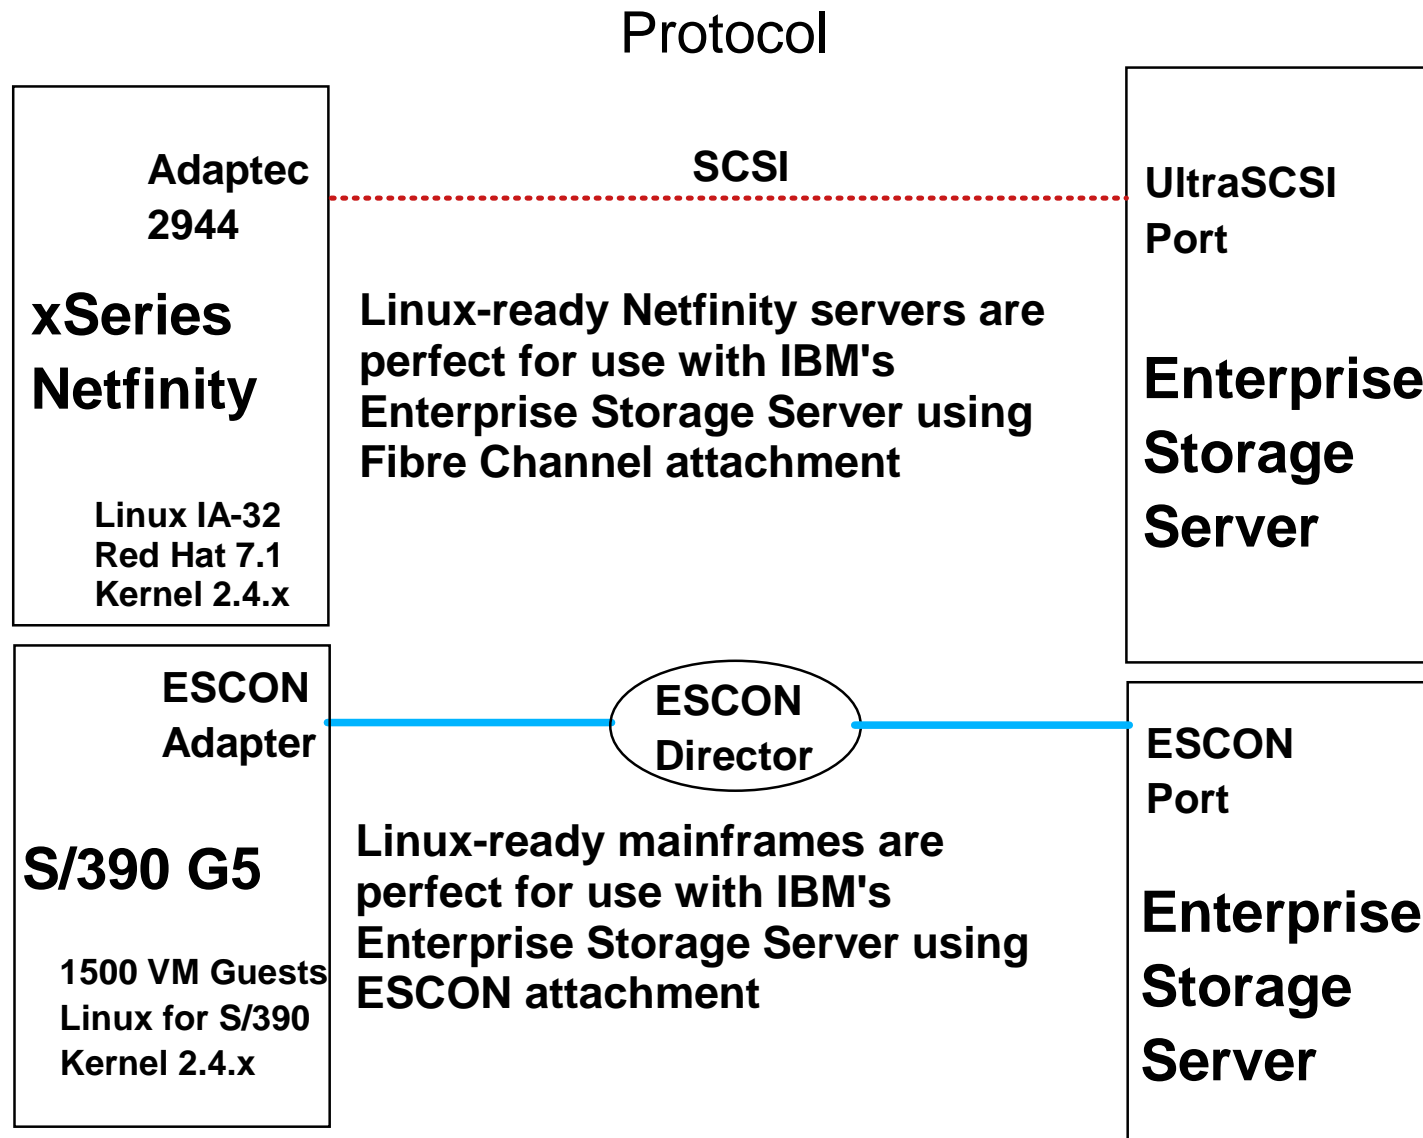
Protocol

Adaptec 2944

xSeries Netfinity

Linux IA-32
Red Hat 7.1
Kernel 2.4.x

SCSI

UltraSCSI Port

Linux-ready Netfinity servers are perfect for use with IBM's Enterprise Storage Server using Fibre Channel attachment

Enterprise Storage Server

ESCON Adapter

S/390 G5

1500 VM Guests
Linux for S/390
Kernel 2.4.x

ESCON Director

ESCON Port

Linux-ready mainframes are perfect for use with IBM's Enterprise Storage Server using ESCON attachment

Enterprise Storage Server